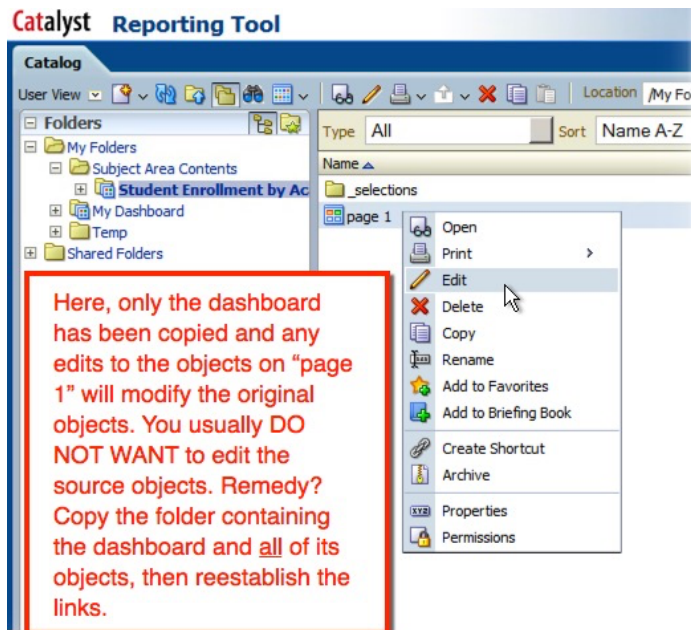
Catalyst Reporting Tool

Catalog

User View

Location /My Fo

Folders

My Folders

Subject Area Contents

Student Enrollment by Ac

My Dashboard

Temp

Shared Folders

Type All

Sort Name A-Z

Name

_selections

page 1

Open

Print

Edit

Delete

Copy

Rename

Add to Favorites

Add to Briefing Book

Create Shortcut

Archive

Properties

Permissions

Here, only the dashboard has been copied and any edits to the objects on “page 1” will modify the original objects. You usually DO NOT WANT to edit the source objects. Remedy? Copy the folder containing the dashboard and all of its objects, then reestablish the links.